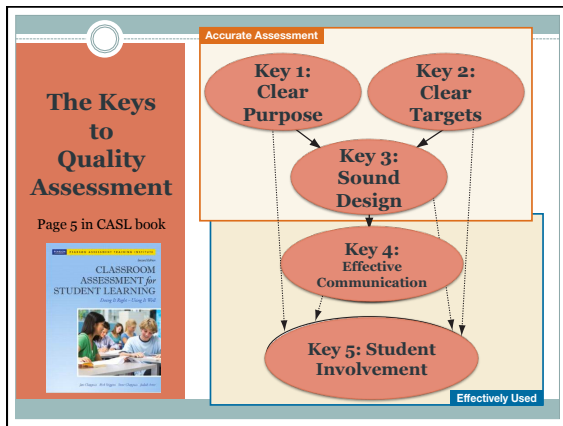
The Keys to Quality Assessment

Page 5 in CASL book

CLASSROOM ASSESSMENT for STUDENT LEARNING

Accurate Assessment

Key 1: Clear Purpose

Key 2: Clear Targets

Key 3: Sound Design

Key 4: Effective Communication

Key 5: Student Involvement

Effectively Used